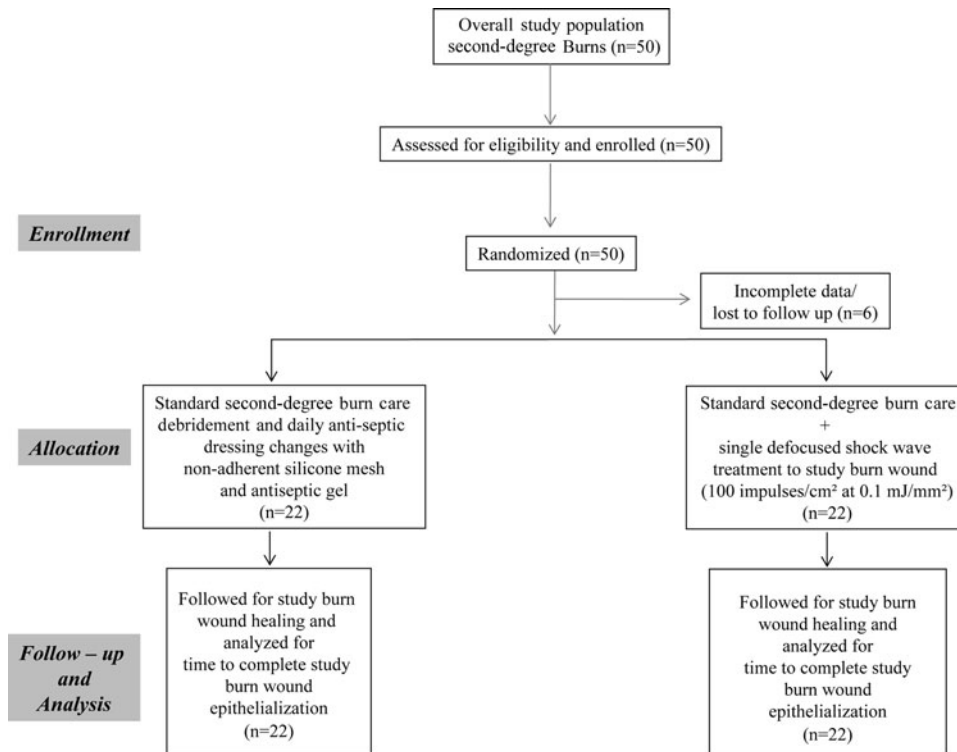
Overall study population second-degree Burns (n=50)

Assessed for eligibility and enrolled (n=50)

Enrollment

Randomized (n=50)

Incomplete data/ lost to follow up (n=6)

Allocation

Standard second-degree burn care debridement and daily anti-septic dressing changes with non-adherent silicone mesh and antiseptic gel (n=22)

Standard second-degree burn care + single defocused shock wave treatment to study burn wound (100 impulses/cm² at 0.1 mJ/mm²) (n=22)

Follow – up and Analysis

Followed for study burn wound healing and analyzed for time to complete study burn wound epithelialization (n=22)

Followed for study burn wound healing and analyzed for time to complete study burn wound epithelialization (n=22)